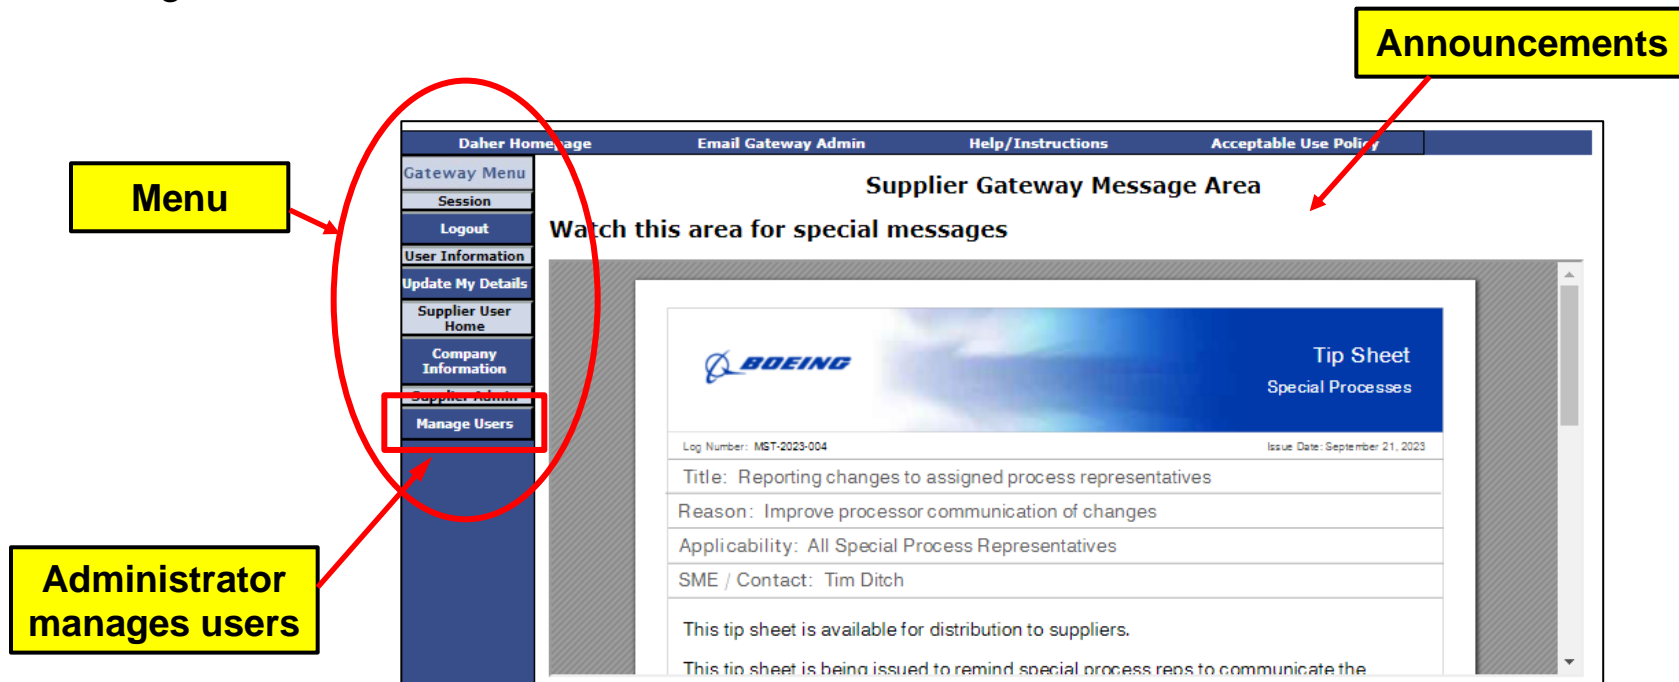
Announcements

Menu

Administrator manages users

Daher Homepage | Email Gateway Admin | Help/Instructions | Acceptable Use Policy

Gateway Menu
Session
Logout
User Information
Update My Details
Supplier User Home
Company Information
Supplier Admin
Manage Users

Supplier Gateway Message Area

Watch this area for special messages

BOEING

Tip Sheet
Special Processes

Log Number: MST-2023-004
Issue Date: September 21, 2023

Title: Reporting changes to assigned process representatives

Reason: Improve processor communication of changes

Applicability: All Special Process Representatives

SME / Contact: Tim Ditch

This tip sheet is available for distribution to suppliers.

This tip sheet is being issued to remind special process reps to communicate the